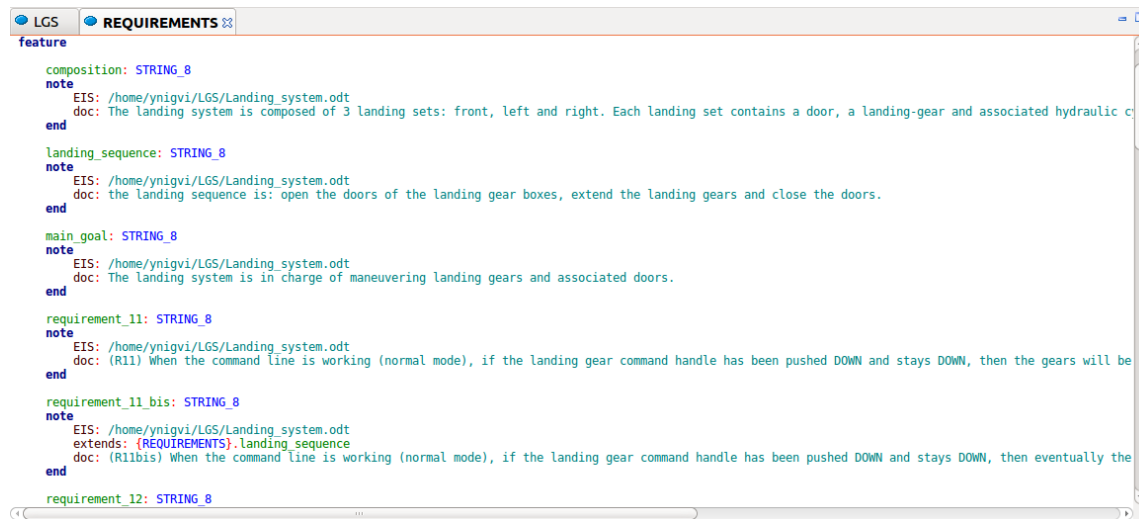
LGS REQUIREMENTS

feature

composition: STRING_8
note
EIS: /home/ynigvi/LGS/Landing_system.odt
doc: The landing system is composed of 3 landing sets: front, left and right. Each landing set contains a door, a landing-gear and associated hydraulic cy
end

landing_sequence: STRING_8
note
EIS: /home/ynigvi/LGS/Landing_system.odt
doc: the landing sequence is: open the doors of the landing gear boxes, extend the landing gears and close the doors.
end

main_goal: STRING_8
note
EIS: /home/ynigvi/LGS/Landing_system.odt
doc: The landing system is in charge of maneuvering landing gears and associated doors.
end

requirement_11: STRING_8
note
EIS: /home/ynigvi/LGS/Landing_system.odt
doc: (R11) When the command line is working (normal mode), if the landing gear command handle has been pushed DOWN and stays DOWN, then the gears will be
end

requirement_11_bis: STRING_8
note
EIS: /home/ynigvi/LGS/Landing_system.odt
extends: {REQUIREMENTS}.landing_sequence
doc: (R11bis) When the command line is working (normal mode), if the landing gear command handle has been pushed DOWN and stays DOWN, then eventually the
end

requirement_12: STRING_8